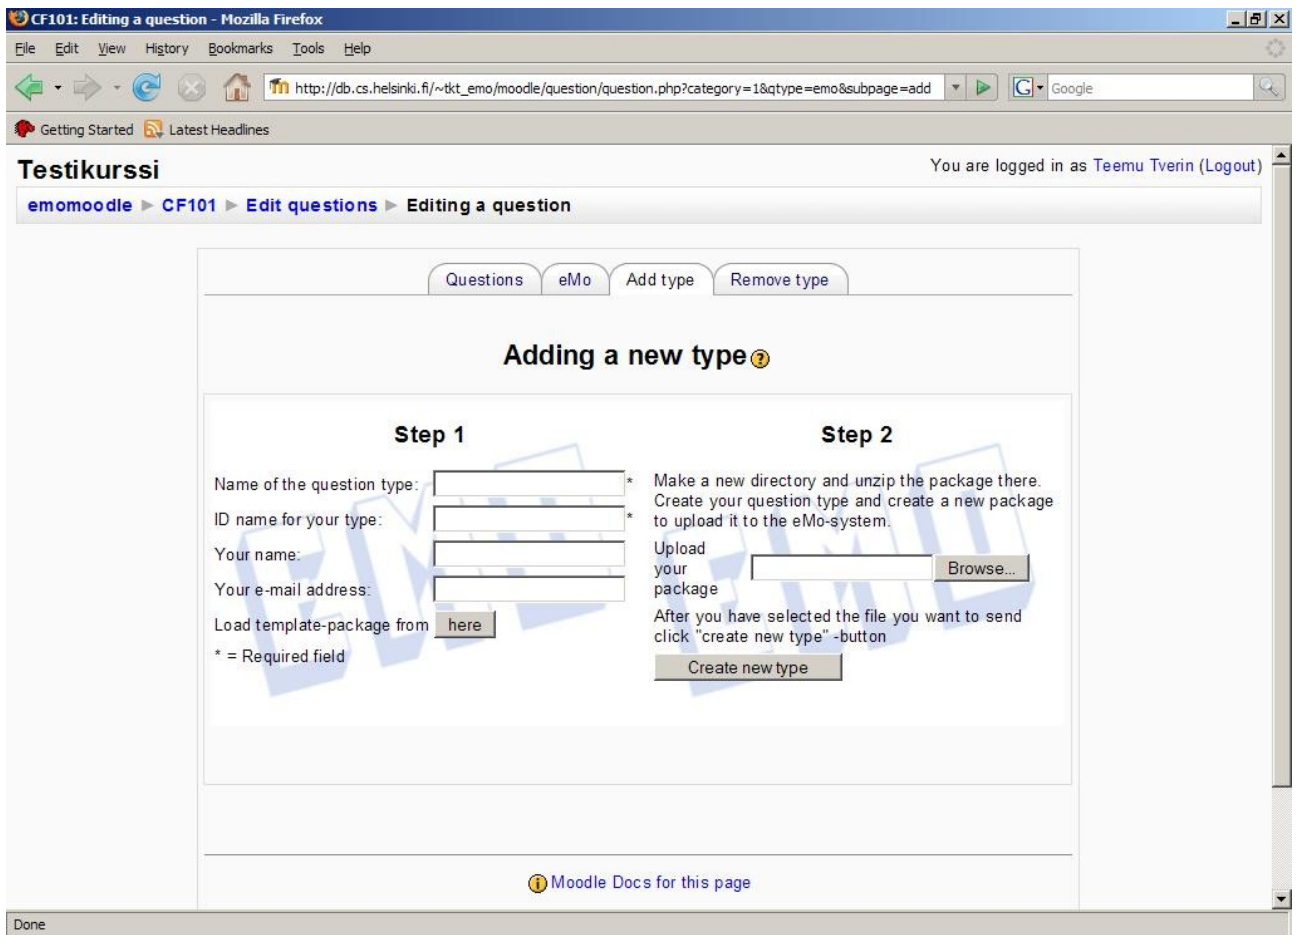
CF101: Editing a question - Mozilla Firefox

File Edit View History Bookmarks Tools Help

http://db.cs.helsinki.fi/~tkt_emo/moodle/question/question.php?category=1&qtype=emo&subpage=add

Google

Getting Started Latest Headlines

Testikurssi

You are logged in as Teemu Tverin (Logout)

emomoodle ► CF101 ► Edit questions ► Editing a question

Questions eMo Add type Remove type

Adding a new type

Step 1

Name of the question type: *

ID name for your type: *

Your name:

Your e-mail address:

Load template-package from here

* = Required field

Step 2

Make a new directory and unzip the package there. Create your question type and create a new package to upload it to the eMo-system.

Upload your package Browse...

After you have selected the file you want to send click "create new type" -button

Create new type

EMO EMO

Moodle Docs for this page

Done